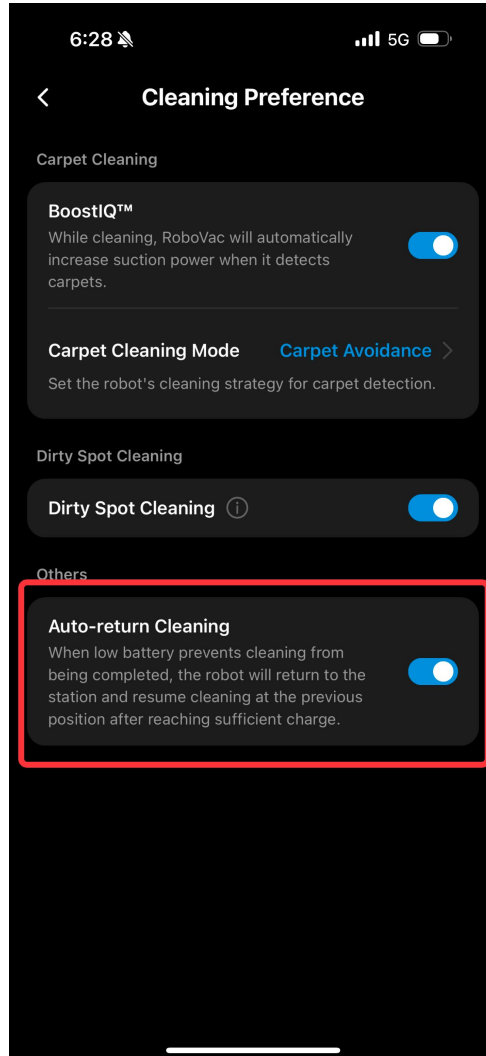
6:28

5G

<

Cleaning Preference

Carpet Cleaning

BoostIQ™
While cleaning, RoboVac will automatically increase suction power when it detects carpets.

Carpet Cleaning Mode
Carpet Avoidance >
Set the robot's cleaning strategy for carpet detection.

Dirty Spot Cleaning

Dirty Spot Cleaning ⓘ

Others

Auto-return Cleaning
When low battery prevents cleaning from being completed, the robot will return to the station and resume cleaning at the previous position after reaching sufficient charge.